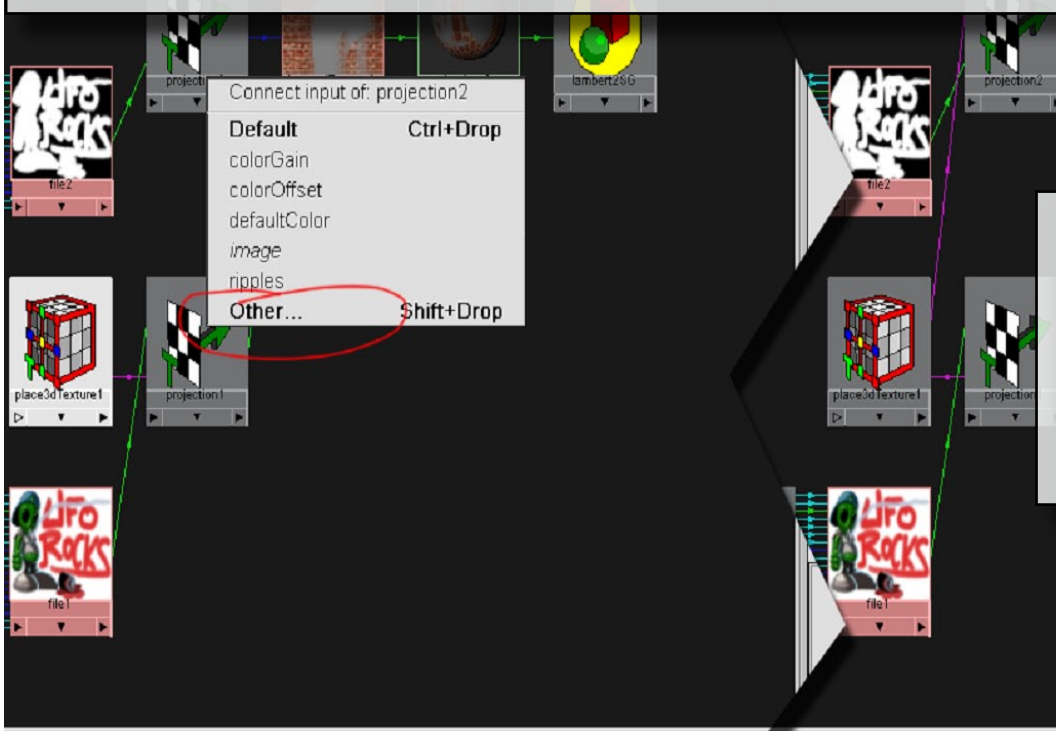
projection

lambert2SG

UFO ROCKS

file2

Connect input of: projection2

Default Ctrl+Drop

colorGain

colorOffset

defaultColor

image

ripples

Other... Shift+Drop

place3dTexture1

projection1

UFO ROCKS

file1

projection2

UFO ROCKS

file2

place3dTexture1

projection

UFO ROCKS

file1